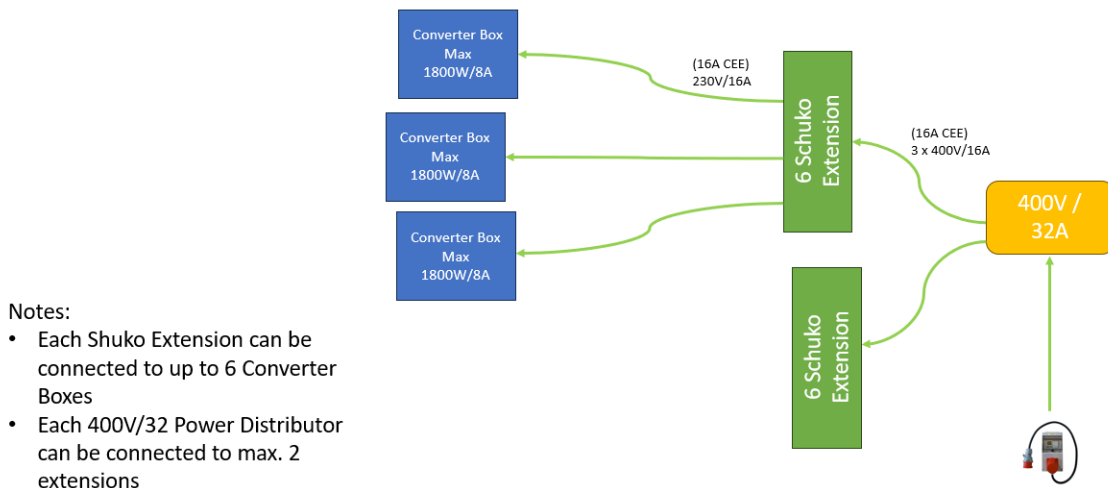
Converter Box
Max
1800W/8A

Converter Box
Max
1800W/8A

Converter Box
Max
1800W/8A

(16A CEE)
230V/16A

6 Schuko Extension

(16A CEE)
3 x 400V/16A

400V / 32A

6 Schuko Extension

Notes:
• Each Shuko Extension can be connected to up to 6 Converter Boxes
• Each 400V/32 Power Distributor can be connected to max. 2 extensions